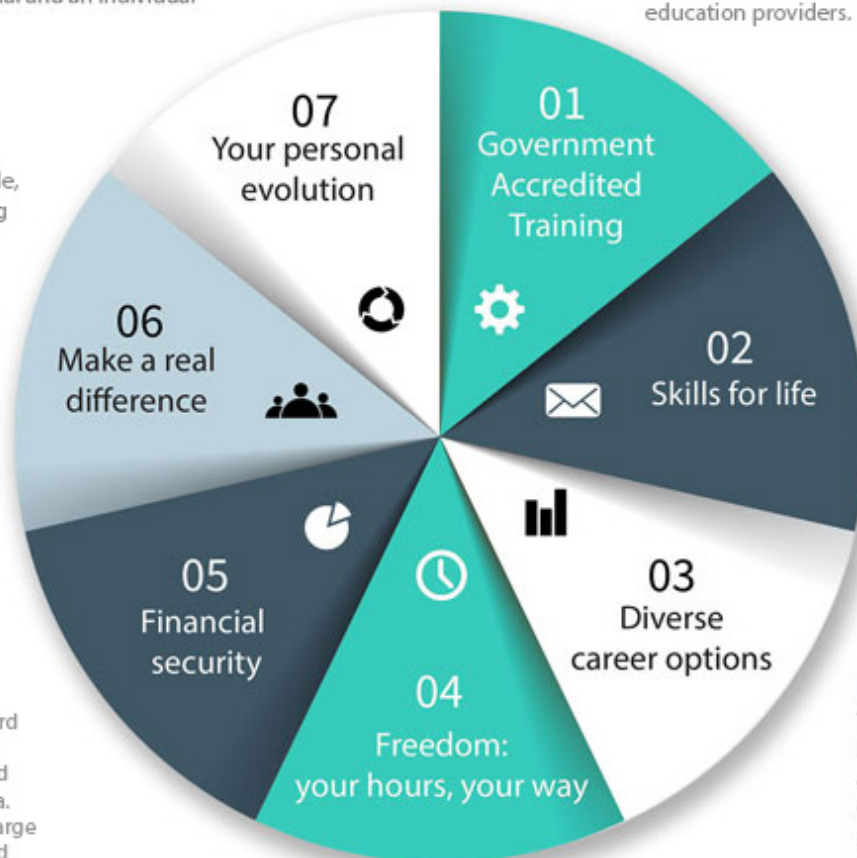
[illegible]al and an individual

education providers.

le,
g

rd
d
a.
arge
d

07
Your personal evolution

01
Government Accredited Training

02
Skills for life

03
Diverse career options

04
Freedom: your hours, your way

05
Financial security

06
Make a real difference